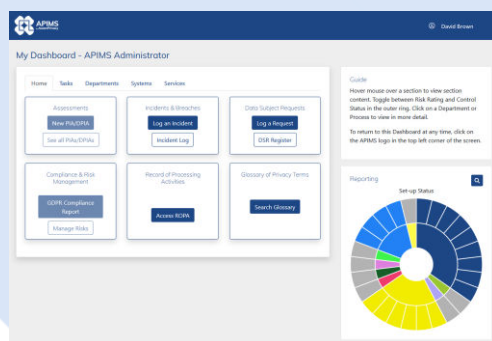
APIMS

David Brown

My Dashboard - APIMS Administrator

Home Tasks Departments Systems Services

Assessments
New PIA/DPIA
See all PIAs/DPIAs

Incidents & Breaches
Log an Incident
Incident Log

Data Subject Requests
Log a Request
DSR Register

Compliance & Risk Management
GDPR Compliance Report
Manage Risks

Record of Processing Activities
Access ROPA

Glossary of Privacy Terms
Search Glossary

Guide
Hover mouse over a section to view section content. Toggle between Risk Rating and Control Status in the outer ring. Click on a Department or Process to view in more detail.

To return to this Dashboard at any time, click on the APIMS logo in the top left corner of the screen.

Reporting
Set-up Status